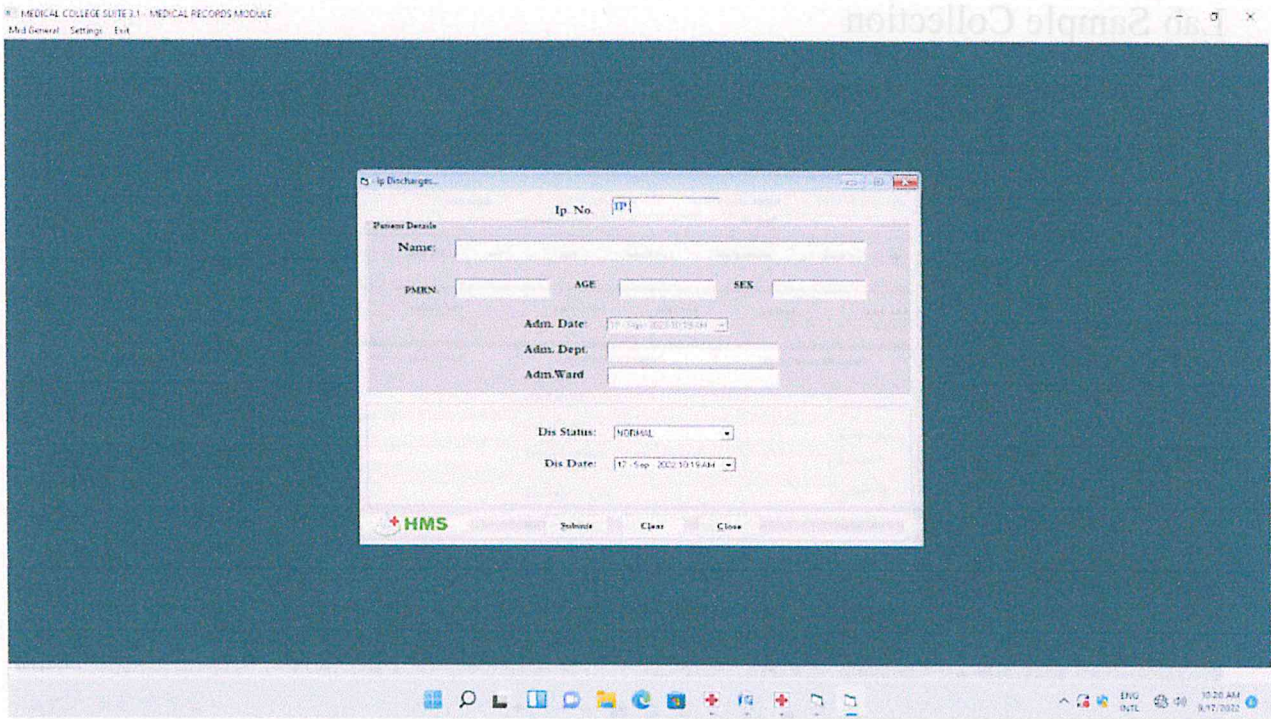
MEDICAL COLLEGE SUITE 3.1 - MEDICAL RECORDS MODULE
Lab Sample Collection
Mrd General Settings Exit

Ip Discharge...
Ip No. IP
Patient Details
Name:
PMRN. AGE SEX
Adm. Date: 17-Sep-2022 10:19 AM
Adm. Dept.
Adm.Ward
Dis Status: NORMAL
Dis Date: 17-Sep-2022 10:19 AM
HMS
Submit Clear Close

ENG INTL 10:20 AM 9/17/2022